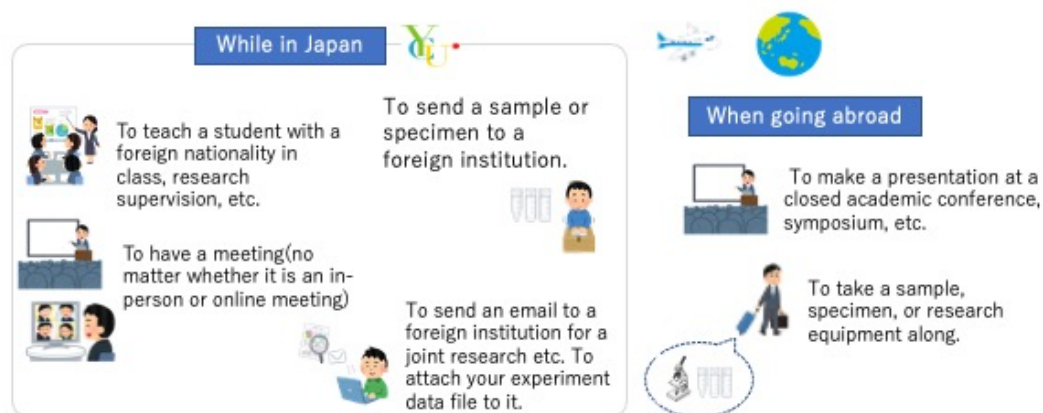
While in Japan

To teach a student with a foreign nationality in class, research supervision, etc.

To send a sample or specimen to a foreign institution.

To have a meeting(no matter whether it is an in-person or online meeting)

To send an email to a foreign institution for a joint research etc. To attach your experiment data file to it.

When going abroad

To make a presentation at a closed academic conference, symposium, etc.

To take a sample, specimen, or research equipment along.